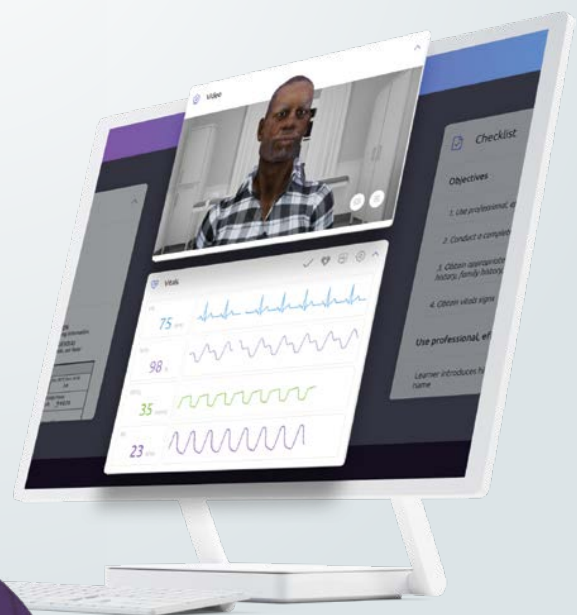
Video

Vitals

75

98

35

23

Checklist

Objectives

1. Use professional, e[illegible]

2. Conduct a complete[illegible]

3. Obtain appropriate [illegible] history, family history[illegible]

4. Obtain vitals signs

Use professional, ef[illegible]

Learner introduces h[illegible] name